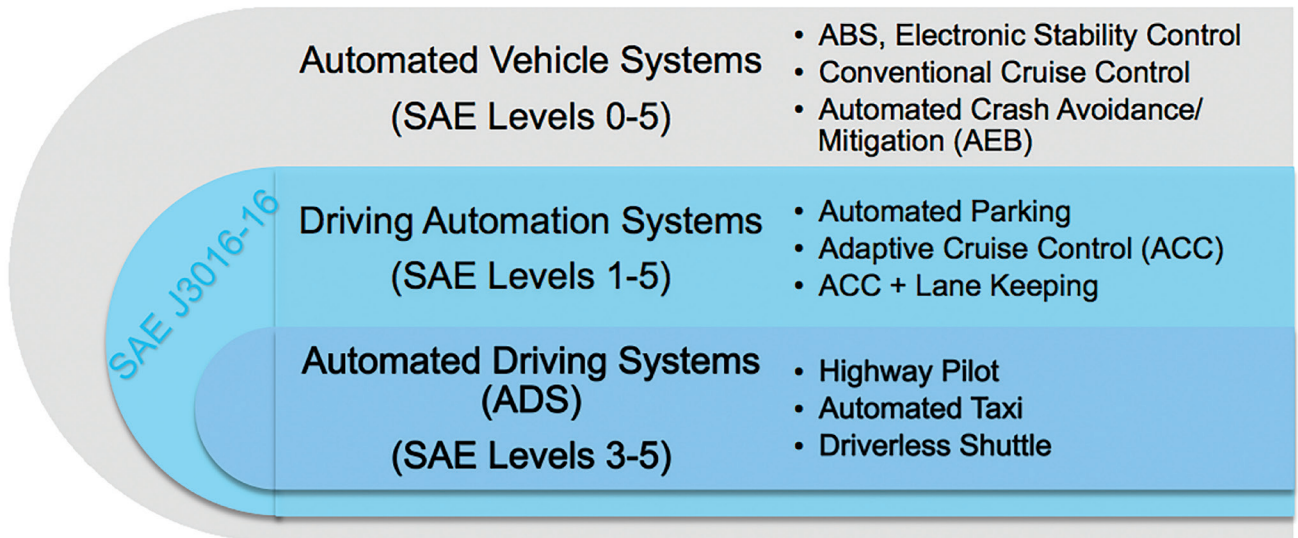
Automated Vehicle Systems
(SAE Levels 0-5)

• ABS, Electronic Stability Control
• Conventional Cruise Control
• Automated Crash Avoidance/ Mitigation (AEB)

SAE J3016-16

Driving Automation Systems
(SAE Levels 1-5)

• Automated Parking
• Adaptive Cruise Control (ACC)
• ACC + Lane Keeping

Automated Driving Systems (ADS)
(SAE Levels 3-5)

• Highway Pilot
• Automated Taxi
• Driverless Shuttle